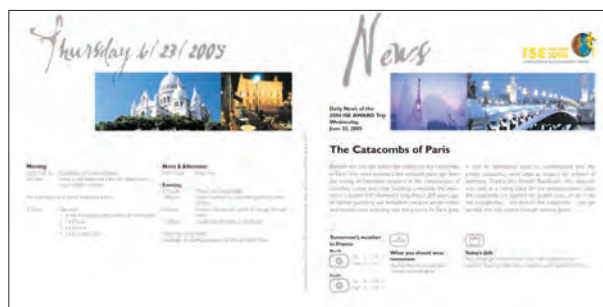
Thursday 6/23/2005

News

ISE

Daily News of the 2004 ISE AWARD Trip Wednesday June 22, 2005

The Catacombs of Paris

Morning

Noon & Afternoon

Evening

Tomorrow's weather in France

What you should wear tomorrow

Today's fact

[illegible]